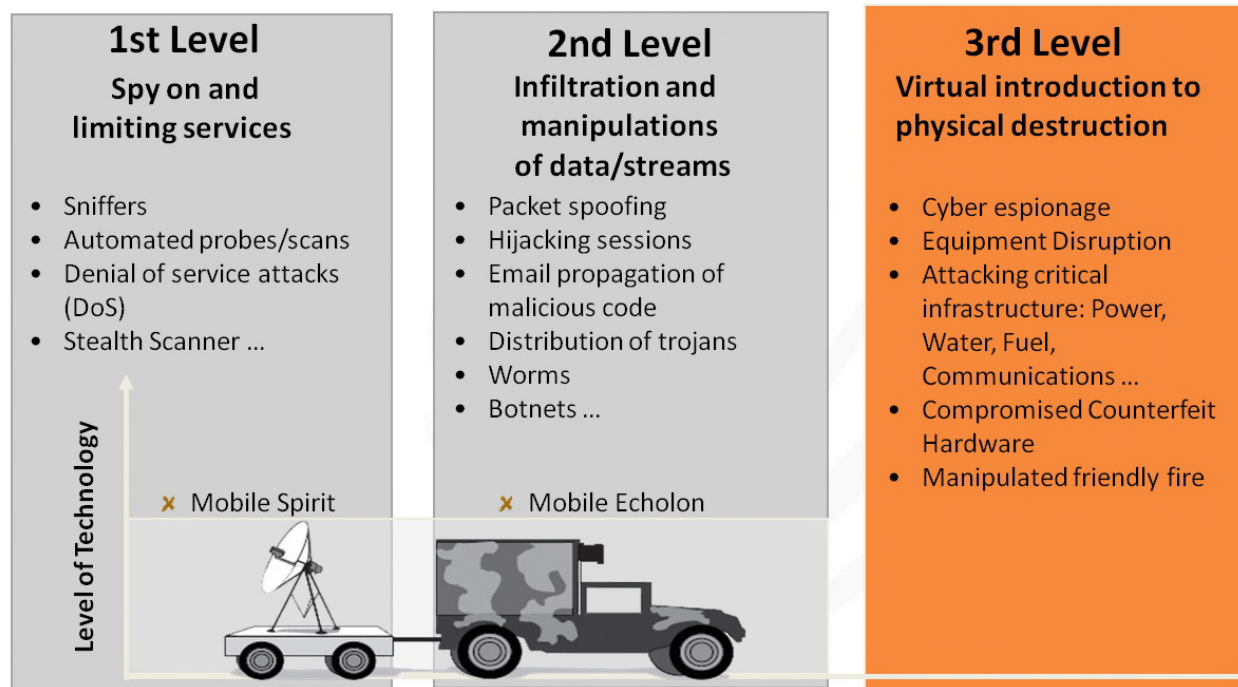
1st Level
Spy on and limiting services

- Sniffers
- Automated probes/scans
- Denial of service attacks (DoS)
- Stealth Scanner ...

2nd Level
Infiltration and manipulations of data/streams

- Packet spoofing
- Hijacking sessions
- Email propagation of malicious code
- Distribution of trojans
- Worms
- Botnets ...

3rd Level
Virtual introduction to physical destruction

- Cyber espionage
- Equipment Disruption
- Attacking critical infrastructure: Power, Water, Fuel, Communications ...
- Compromised Counterfeit Hardware
- Manipulated friendly fire

Level of Technology

× Mobile Spirit

× Mobile Echolon